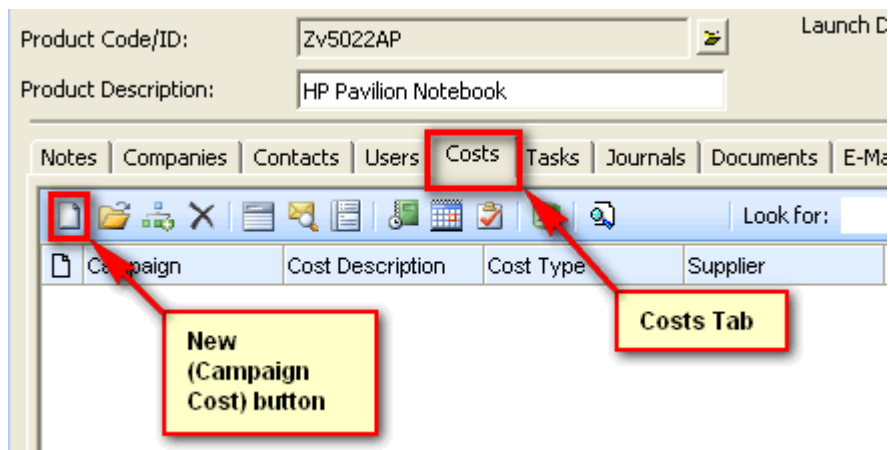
Product Code/ID: Zv5022AP

Launch D

Product Description: HP Pavilion Notebook

Notes | Companies | Contacts | Users | Costs | Tasks | Journals | Documents | E-Ma

Look for:

| Campaign | Cost Description | Cost Type | Supplier |
|---|---|---|---|

New (Campaign Cost) button

Costs Tab